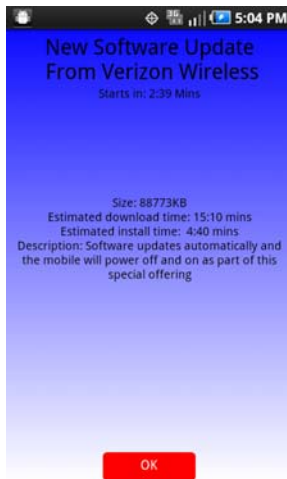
3G 5:04 PM

New Software Update From Verizon Wireless

Starts in: 2:39 Mins

Size: 88773KB
Estimated download time: 15:10 mins
Estimated install time: 4:40 mins
Description: Software updates automatically and the mobile will power off and on as part of this special offering

OK